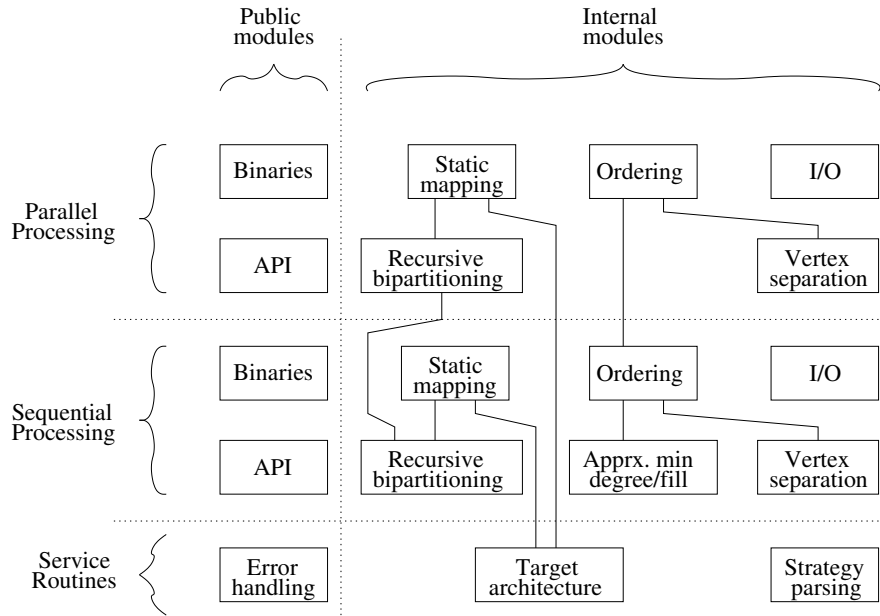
Public modules

Internal modules

Parallel Processing

Binaries

Static mapping

Ordering

I/O

API

Recursive bipartitioning

Vertex separation

Sequential Processing

Binaries

Static mapping

Ordering

I/O

API

Recursive bipartitioning

Apprx. min degree/fill

Vertex separation

Service Routines

Error handling

Target architecture

Strategy parsing